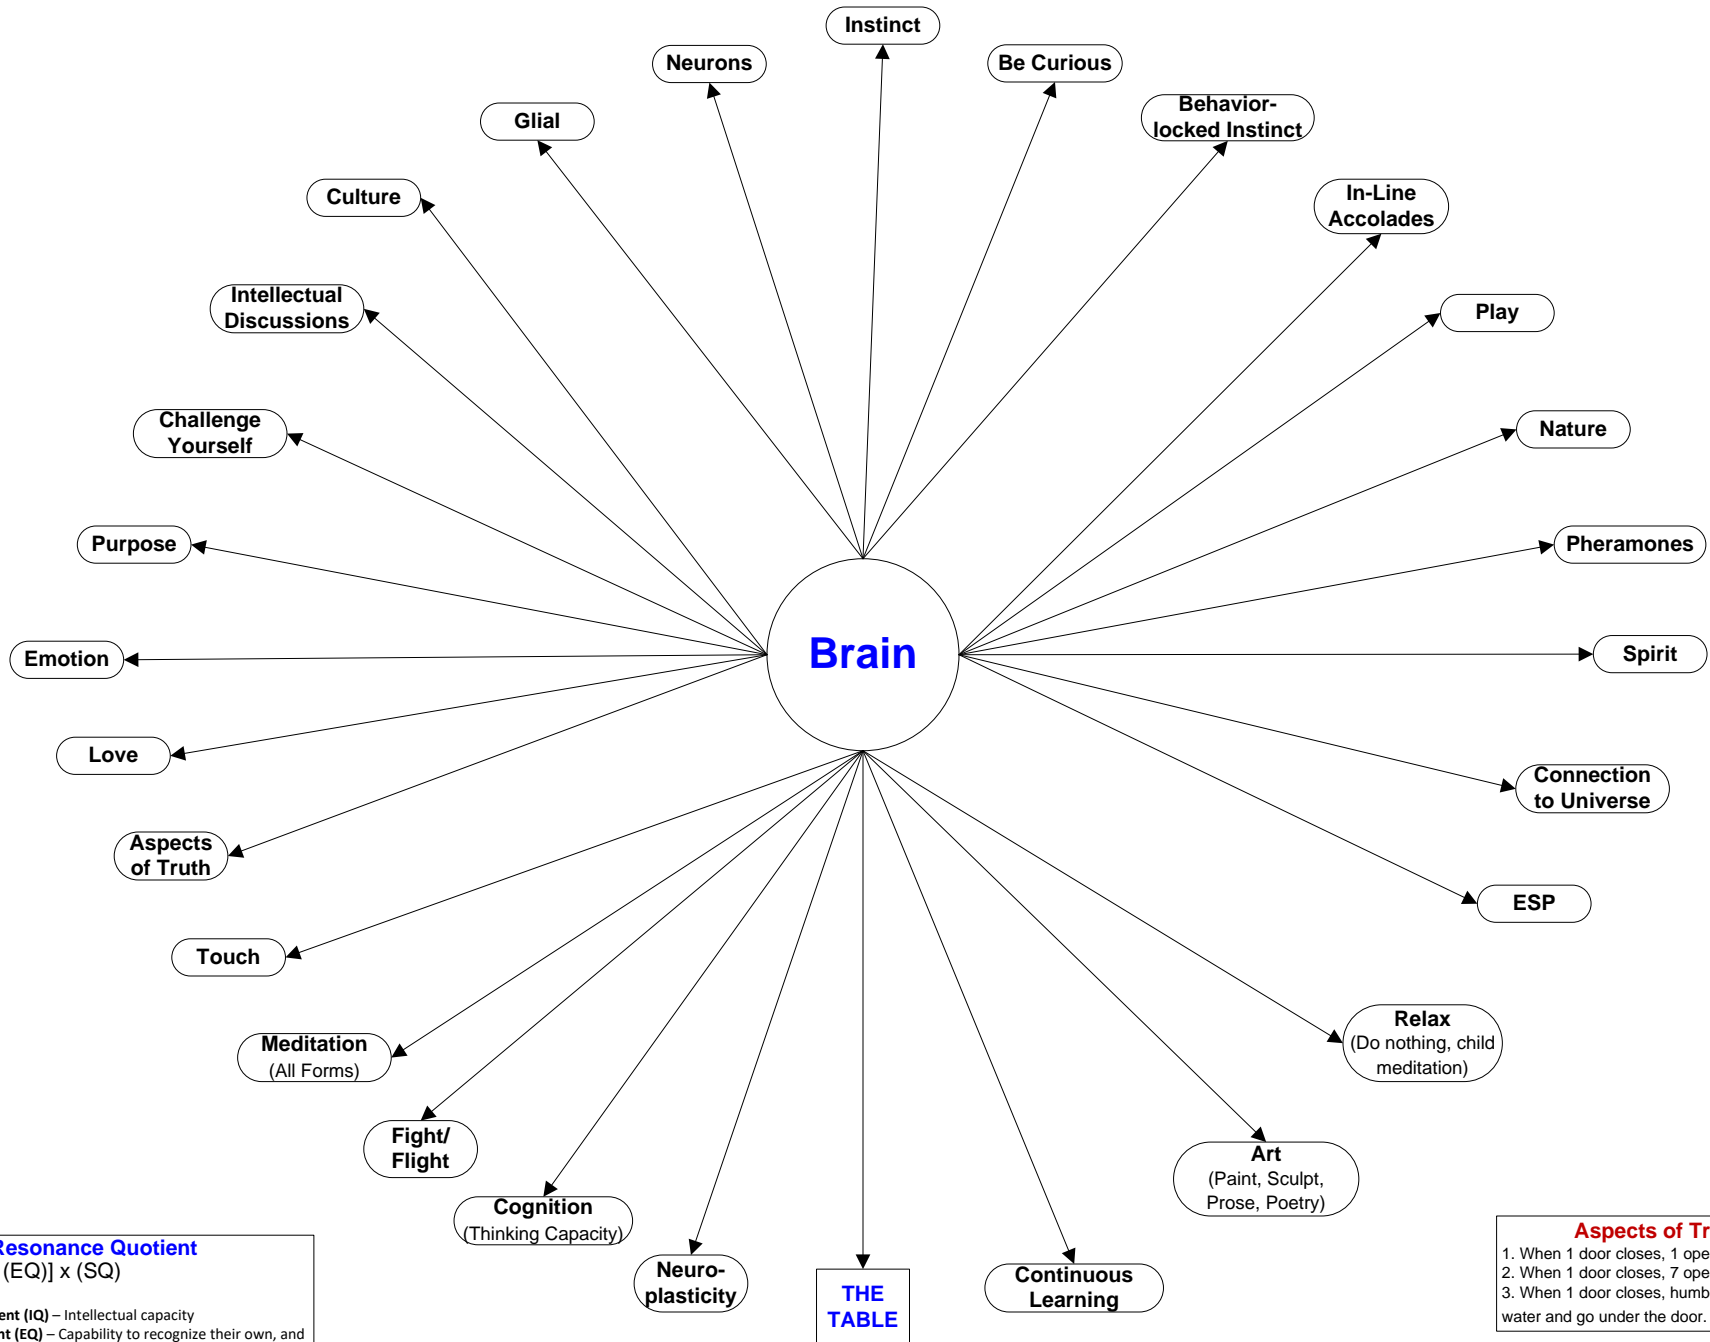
Instinct

Neurons

Be Curious

Glial

Behavior-locked Instinct

Culture

In-Line Accolades

Intellectual Discussions

Play

Challenge Yourself

Nature

Purpose

Pheramones

Emotion

Brain

Spirit

Love

Connection to Universe

Aspects of Truth

ESP

Touch

Relax
(Do nothing, child meditation)

Meditation
(All Forms)

Art
(Paint, Sculpt, Prose, Poetry)

Fight/ Flight

Cognition
(Thinking Capacity)

Resonance Quotient
(EQ)] x (SQ)

ent (IQ) – Intellectual capacity
nt (EQ) – Capability to recognize their own, and

Neuro-plasticity

THE TABLE

Continuous Learning

Aspects of Tr
1. When 1 door closes, 1 ope
2. When 1 door closes, 7 ope
3. When 1 door closes, humb
water and go under the door.